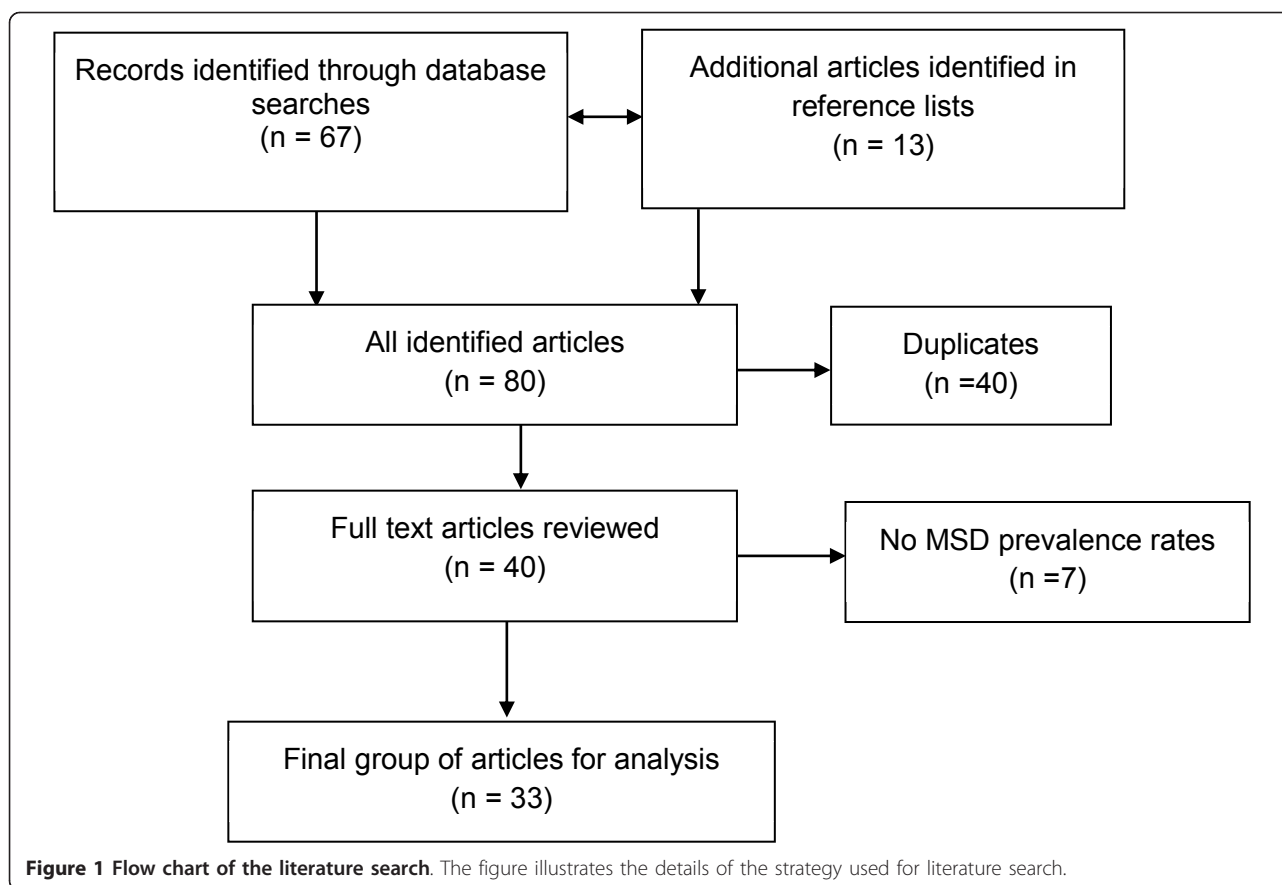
Records identified through database searches
(n = 67)

Additional articles identified in reference lists
(n = 13)

All identified articles
(n = 80)

Duplicates
(n =40)

Full text articles reviewed
(n = 40)

No MSD prevalence rates
(n =7)

Final group of articles for analysis
(n = 33)

Figure 1 Flow chart of the literature search. The figure illustrates the details of the strategy used for literature search.